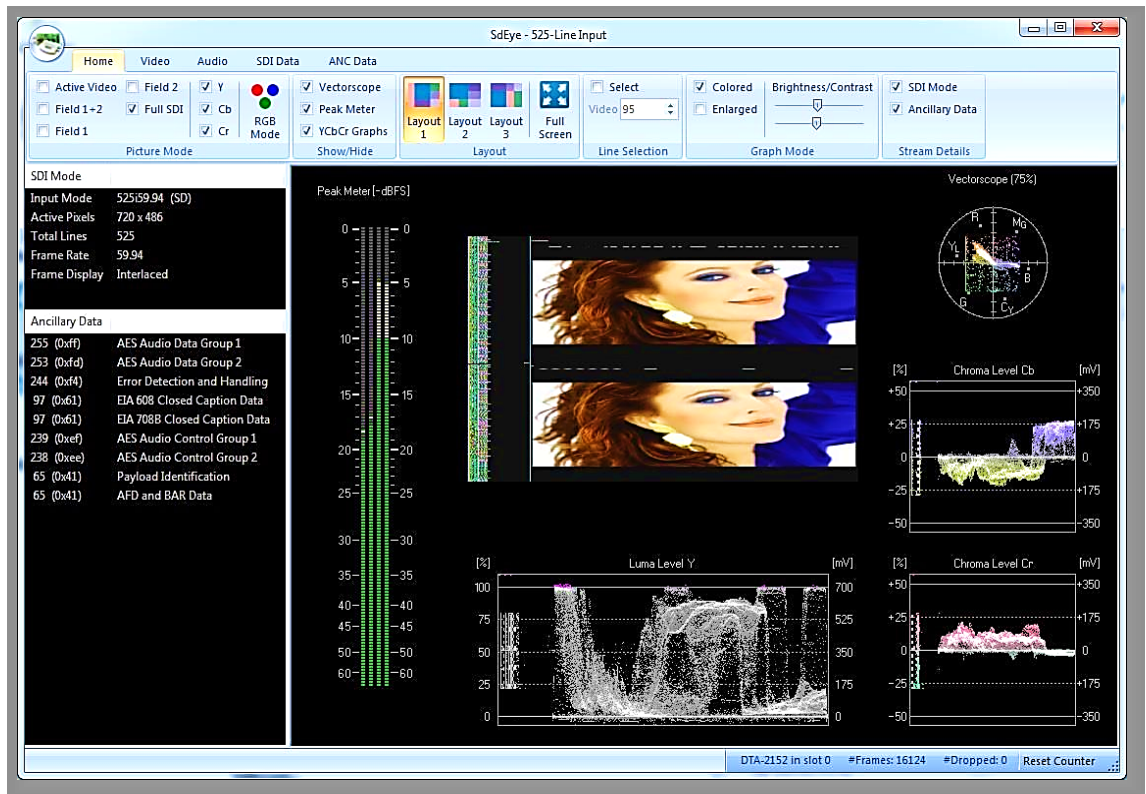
SdEye - 525-Line Input

Home Video Audio SDI Data ANC Data

Active Video
Field 1+2
Field 1
Field 2
Full SDI
Y
Cb
Cr
RGB Mode
Picture Mode

Vectorscope
Peak Meter
YCbCr Graphs
Show/Hide

Layout 1
Layout 2
Layout 3
Full Screen
Layout

Select
Video 95
Line Selection

Colored
Enlarged
Brightness/Contrast
Graph Mode

SDI Mode
Ancillary Data
Stream Details

SDI Mode

| | |
|---|---|
| Input Mode | 525i59.94 (SD) |
| Active Pixels | 720 x 486 |
| Total Lines | 525 |
| Frame Rate | 59.94 |
| Frame Display | Interlaced |

Ancillary Data

| | |
|---|---|
| 255 (0xff) | AES Audio Data Group 1 |
| 253 (0xfd) | AES Audio Data Group 2 |
| 244 (0xf4) | Error Detection and Handling |
| 97 (0x61) | EIA 608 Closed Caption Data |
| 97 (0x61) | EIA 708B Closed Caption Data |
| 239 (0xef) | AES Audio Control Group 1 |
| 238 (0xee) | AES Audio Control Group 2 |
| 65 (0x41) | Payload Identification |
| 65 (0x41) | AFD and BAR Data |

Peak Meter [-dBFS]
0 5 10 15 20 25 30 35 40 45 50 60
0 5 10 15 20 25 30 35 40 45 50 60

Vectorscope (75%)
R MG YL B G CY

[%] Chroma Level Cb [mV]
+50 +25 0 -25 -50
+350 +175 0 +175 -350

[%] Luma Level Y [mV]
100 75 50 25 0
700 525 350 175 0

[%] Chroma Level Cr [mV]
+50 +25 0 -25 -50
+350 +175 0 +175 -350

DTA-2152 in slot 0 #Frames: 16124 #Dropped: 0 Reset Counter